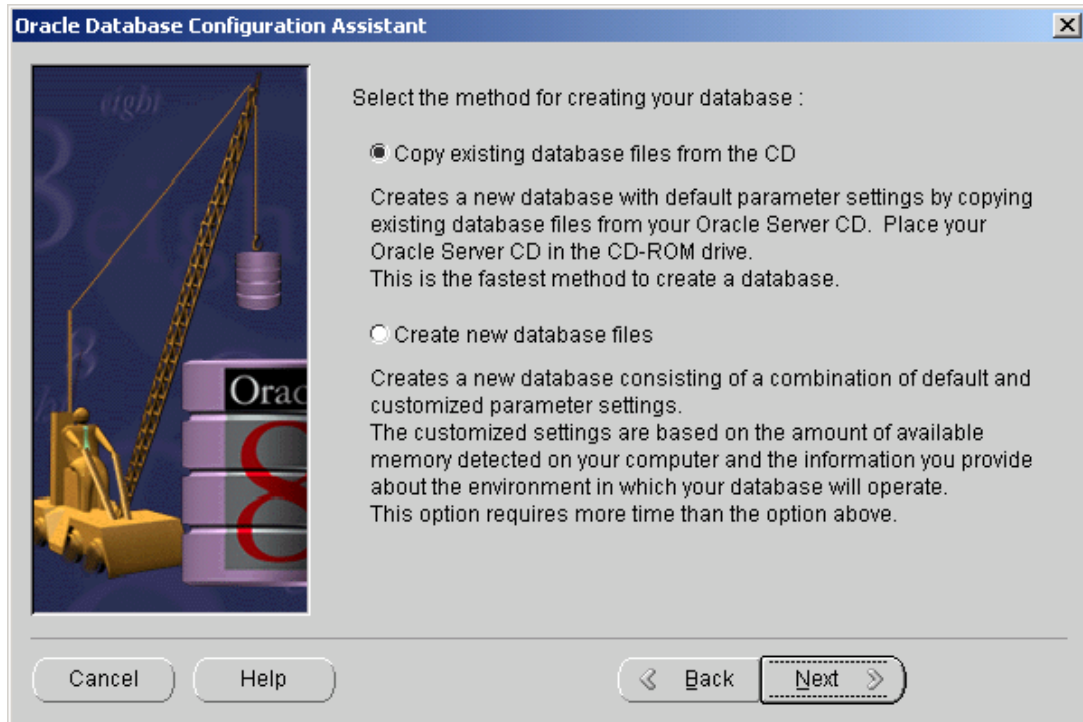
Oracle Database Configuration Assistant

eight

Orac

8

Select the method for creating your database :

Copy existing database files from the CD

Creates a new database with default parameter settings by copying existing database files from your Oracle Server CD. Place your Oracle Server CD in the CD-ROM drive.
This is the fastest method to create a database.

Create new database files

Creates a new database consisting of a combination of default and customized parameter settings.
The customized settings are based on the amount of available memory detected on your computer and the information you provide about the environment in which your database will operate.
This option requires more time than the option above.

Cancel

Help

Back

Next